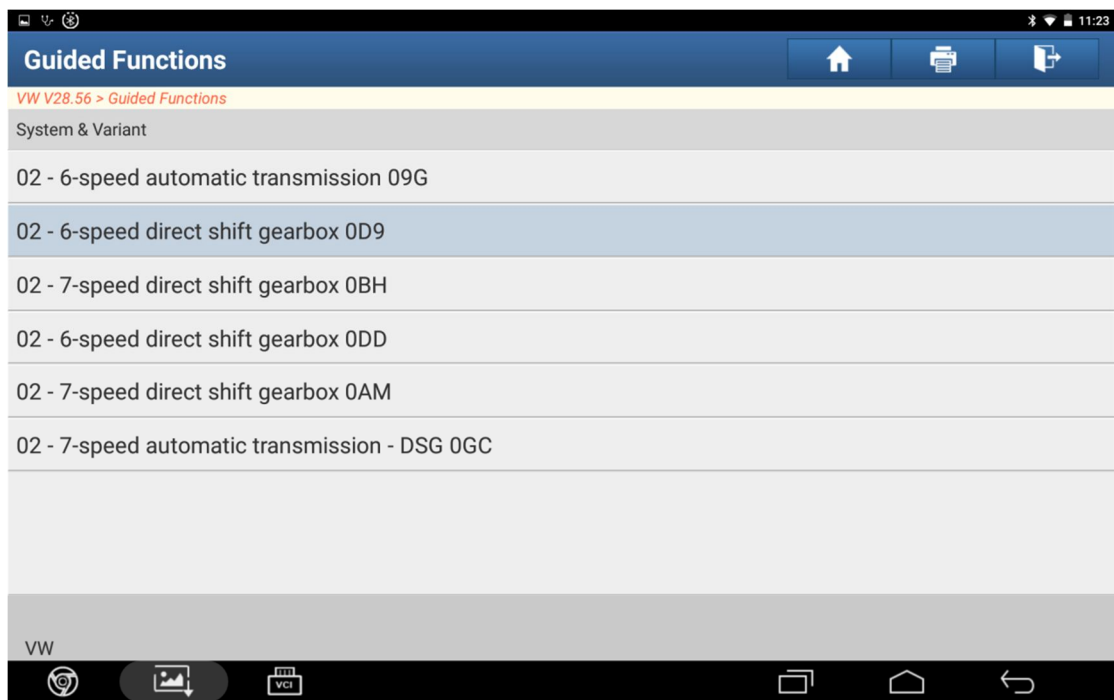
11:23

Guided Functions

VW V28.56 > Guided Functions

System & Variant

02 - 6-speed automatic transmission 09G

02 - 6-speed direct shift gearbox 0D9

02 - 7-speed direct shift gearbox 0BH

02 - 6-speed direct shift gearbox 0DD

02 - 7-speed direct shift gearbox 0AM

02 - 7-speed automatic transmission - DSG 0GC

VW

VCI